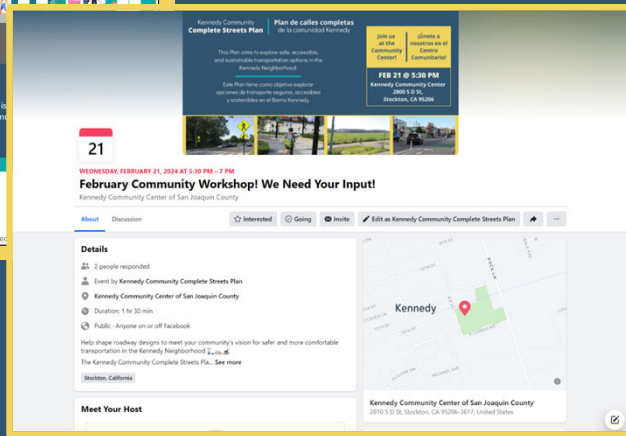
Kennedy Community Complete Streets Plan

Plan de calles completas de la comunidad Kennedy

This Plan aims to explore safe, accessible, and sustainable transportation options in the Kennedy Neighborhood.

Este Plan tiene como objetivo explorar opciones de transporte seguras, accesibles y sostenibles en el Barrio Kennedy.

Join us at the Community Center!

¡Únete a nosotros en el Centro Comunitario!

FEB 21 @ 5:30 PM

Kennedy Community Center 2800 S D St, Stockton, CA 95206

21

WEDNESDAY, FEBRUARY 21, 2024 AT 5:30 PM – 7 PM

February Community Workshop! We Need Your Input!

Kennedy Community Center of San Joaquin County

About Discussion

Interested Going Invite Edit as Kennedy Community Complete Streets Plan ...

Details

2 people responded

Event by Kennedy Community Complete Streets Plan

Kennedy Community Center of San Joaquin County

Duration: 1 hr 30 min

Public · Anyone on or off Facebook

Help shape roadway designs to meet your community's vision for safer and more comfortable transportation in the Kennedy Neighborhood

The Kennedy Community Complete Streets Pla... See more

Stockton, California

Kennedy

Kennedy Community Center of San Joaquin County

2810 S D St, Stockton, CA 95206-3617, United States

Meet Your Host